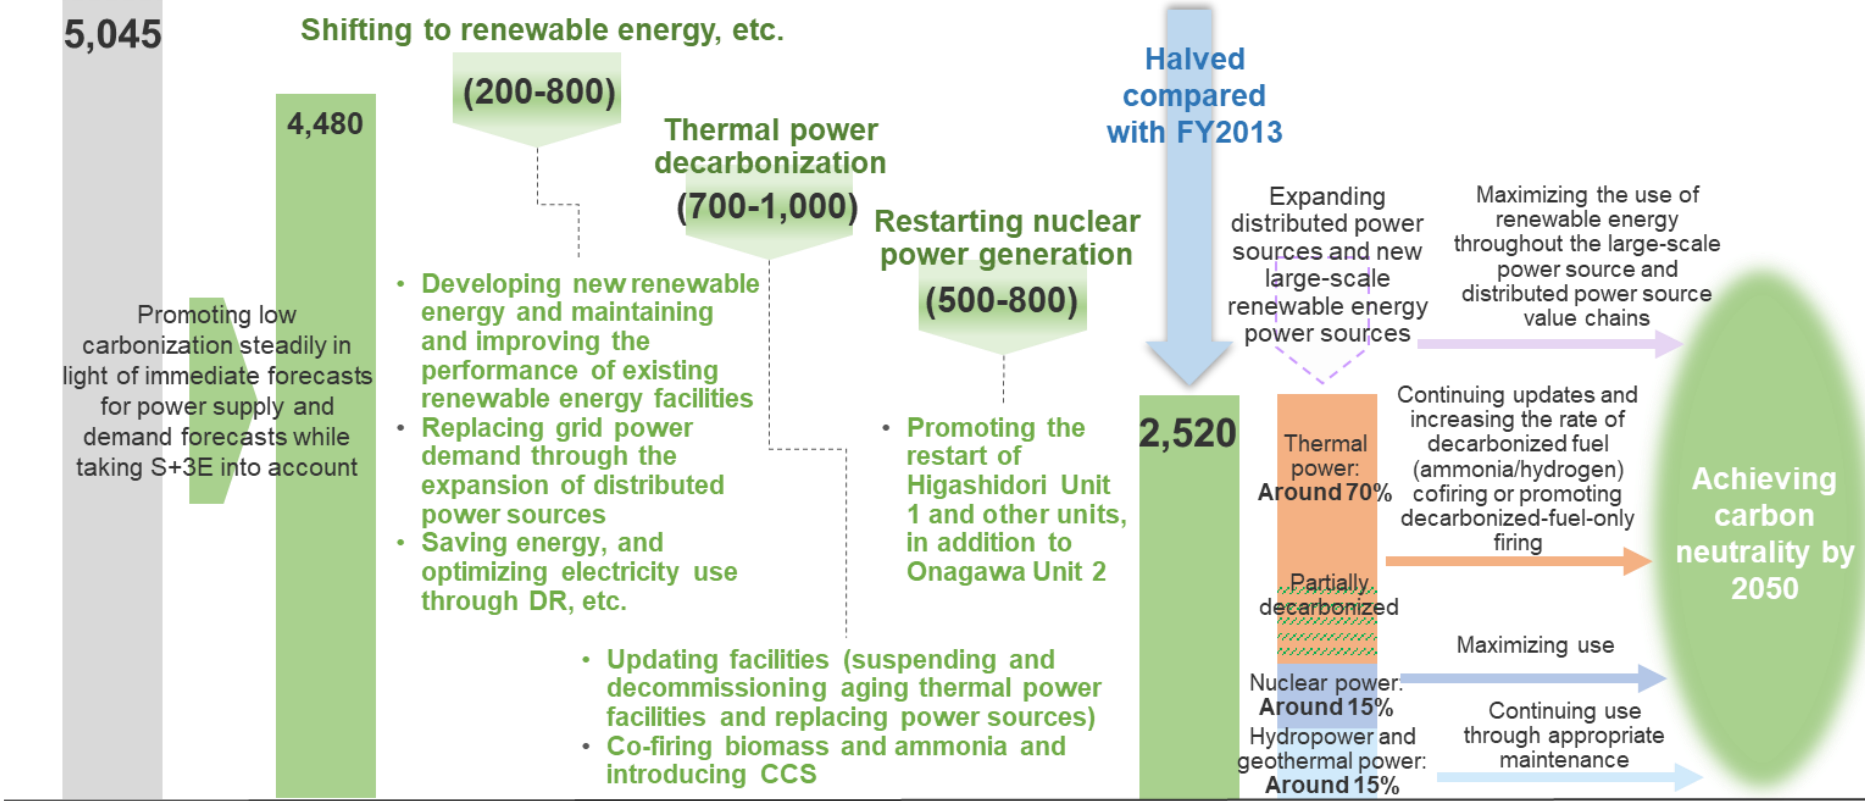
5,045

4,480

Promoting low carbonization steadily in light of immediate forecasts for power supply and demand forecasts while taking S+3E into account

Shifting to renewable energy, etc.

(200-800)

• Developing new renewable energy and maintaining and improving the performance of existing renewable energy facilities
• Replacing grid power demand through the expansion of distributed power sources
• Saving energy, and optimizing electricity use through DR, etc.

Thermal power decarbonization

(700-1,000)

• Updating facilities (suspending and decommissioning aging thermal power facilities and replacing power sources)
• Co-firing biomass and ammonia and introducing CCS

Restarting nuclear power generation

(500-800)

• Promoting the restart of Higashidori Unit 1 and other units, in addition to Onagawa Unit 2

Halved compared with FY2013

2,520

Expanding distributed power sources and new large-scale renewable energy power sources

Maximizing the use of renewable energy throughout the large-scale power source and distributed power source value chains

Thermal power: Around 70%

Partially decarbonized

Continuing updates and increasing the rate of decarbonized fuel (ammonia/hydrogen) cofiring or promoting decarbonized-fuel-only firing

Nuclear power: Around 15%

Maximizing use

Hydropower and geothermal power: Around 15%

Continuing use through appropriate maintenance

Achieving carbon neutrality by 2050